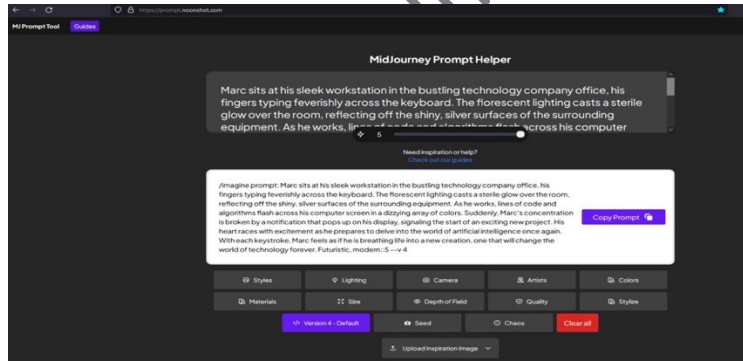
https://prompt.noonshot.com

MJ Prompt Tool Guides

MidJourney Prompt Helper

Marc sits at his sleek workstation in the bustling technology company office, his fingers typing feverishly across the keyboard. The florescent lighting casts a sterile glow over the room, reflecting off the shiny, silver surfaces of the surrounding equipment. As he works, lines of code and algorithms flash across his computer

5

Need inspiration or help?
Check out our guides

/imagine prompt: Marc sits at his sleek workstation in the bustling technology company office, his fingers typing feverishly across the keyboard. The florescent lighting casts a sterile glow over the room, reflecting off the shiny, silver surfaces of the surrounding equipment. As he works, lines of code and algorithms flash across his computer screen in a dizzying array of colors. Suddenly, Marc's concentration is broken by a notification that pops up on his display, signaling the start of an exciting new project. His heart races with excitement as he prepares to delve into the world of artificial intelligence once again. With each keystroke, Marc feels as if he is breathing life into a new creation, one that will change the world of technology forever. Futuristic, modern::5 --v 4

Copy Prompt

Styles
Lighting
Camera
Artists
Colors
Materials
Size
Depth of Field
Quality
Stylize
Version 4 - Default
Seed
Chaos
Clear all
Upload Inspiration Image